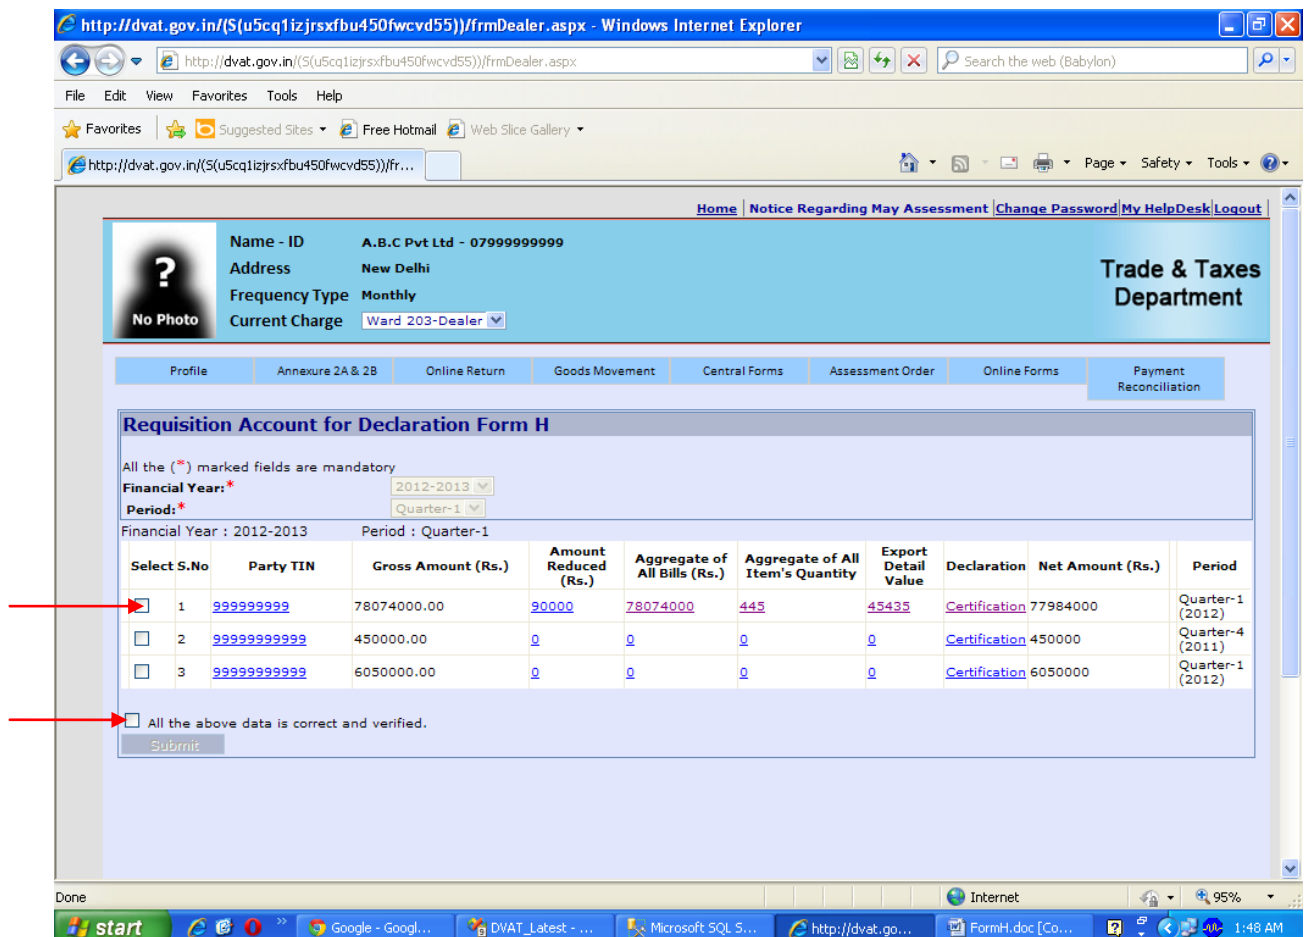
http://dvat.gov.in/(S(u5cq1izjrsxfbu450fwcvd55))/frmDealer.aspx - Windows Internet Explorer

http://dvat.gov.in/(S(u5cq1izjrsxfbu450fwcvd55))/frmDealer.aspx

Search the web (Babylon)

File Edit View Favorites Tools Help

Favorites Suggested Sites Free Hotmail Web Slice Gallery

http://dvat.gov.in/(S(u5cq1izjrsxfbu450fwcvd55))/fr...

Page Safety Tools

Home | Notice Regarding May Assessment | Change Password | My HelpDesk | Logout

?
No Photo

Name - ID A.B.C Pvt Ltd - 07999999999
Address New Delhi
Frequency Type Monthly
Current Charge Ward 203-Dealer

Trade & Taxes Department

Profile | Annexure 2A & 2B | Online Return | Goods Movement | Central Forms | Assessment Order | Online Forms | Payment Reconciliation

Requisition Account for Declaration Form H

All the (*) marked fields are mandatory
Financial Year:* 2012-2013
Period:* Quarter-1

Financial Year : 2012-2013 Period : Quarter-1

| Select | S.No | Party TIN | Gross Amount (Rs.) | Amount Reduced (Rs.) | Aggregate of All Bills (Rs.) | Aggregate of All Item's Quantity | Export Detail Value | Declaration | Net Amount (Rs.) | Period |
|---|---|---|---|---|---|---|---|---|---|---|
| | 1 | 999999999 | 78074000.00 | 90000 | 78074000 | 445 | 45435 | Certification | 77984000 | Quarter-1 (2012) |
| | 2 | 99999999999 | 450000.00 | 0 | 0 | 0 | 0 | Certification | 450000 | Quarter-4 (2011) |
| | 3 | 99999999999 | 6050000.00 | 0 | 0 | 0 | 0 | Certification | 6050000 | Quarter-1 (2012) |

All the above data is correct and verified.
Submit

Done Internet 95%

start Google - Googl... DVAT_Latest - ... Microsoft SQL S... http://dvat.go... FormH.doc [Co... 1:48 AM